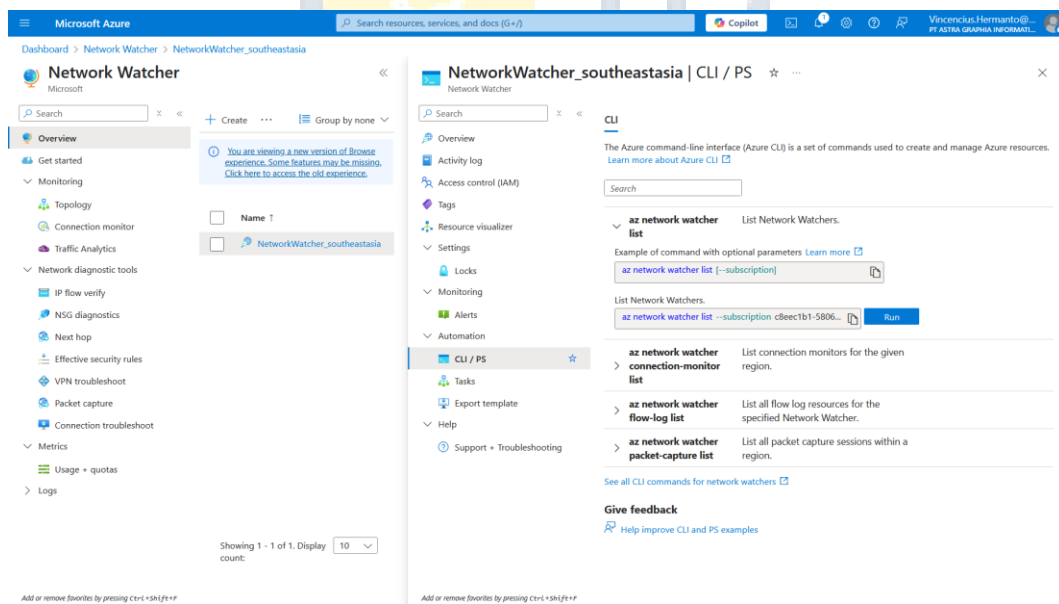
Microsoft Azure
Search resources, services, and docs (G+/)
Copilot
Vincencius.Hermanto@...
PT ASTRA GRAPHIA INFORMATI...

Dashboard > Network Watcher > NetworkWatcher_southeastasia

Network Watcher
Microsoft

Search

Overview
Get started
Monitoring
Topology
Connection monitor
Traffic Analytics
Network diagnostic tools
IP flow verify
NSG diagnostics
Next hop
Effective security rules
VPN troubleshoot
Packet capture
Connection troubleshoot
Metrics
Usage + quotas
Logs

+ Create ··· Group by none

You are viewing a new version of Browse experience. Some features may be missing. Click here to access the old experience.

Name ↑
NetworkWatcher_southeastasia

Showing 1 - 1 of 1. Display 10 count:

Add or remove favorites by pressing Ctrl+Shift+F

NetworkWatcher_southeastasia | CLI / PS
Network Watcher

Search
Overview
Activity log
Access control (IAM)
Tags
Resource visualizer
Settings
Locks
Monitoring
Alerts
Automation
CLI / PS
Tasks
Export template
Help
Support + Troubleshooting

Add or remove favorites by pressing Ctrl+Shift+F

CLI

The Azure command-line interface (Azure CLI) is a set of commands used to create and manage Azure resources. Learn more about Azure CLI

Search

az network watcher list
List Network Watchers.
Example of command with optional parameters Learn more
az network watcher list [--subscription]
List Network Watchers.
az network watcher list --subscription c8eec1b1-5806...
Run

az network watcher connection-monitor list
List connection monitors for the given region.

az network watcher flow-log list
List all flow log resources for the specified Network Watcher.

az network watcher packet-capture list
List all packet capture sessions within a region.

See all CLI commands for network watchers

Give feedback
Help improve CLI and PS examples